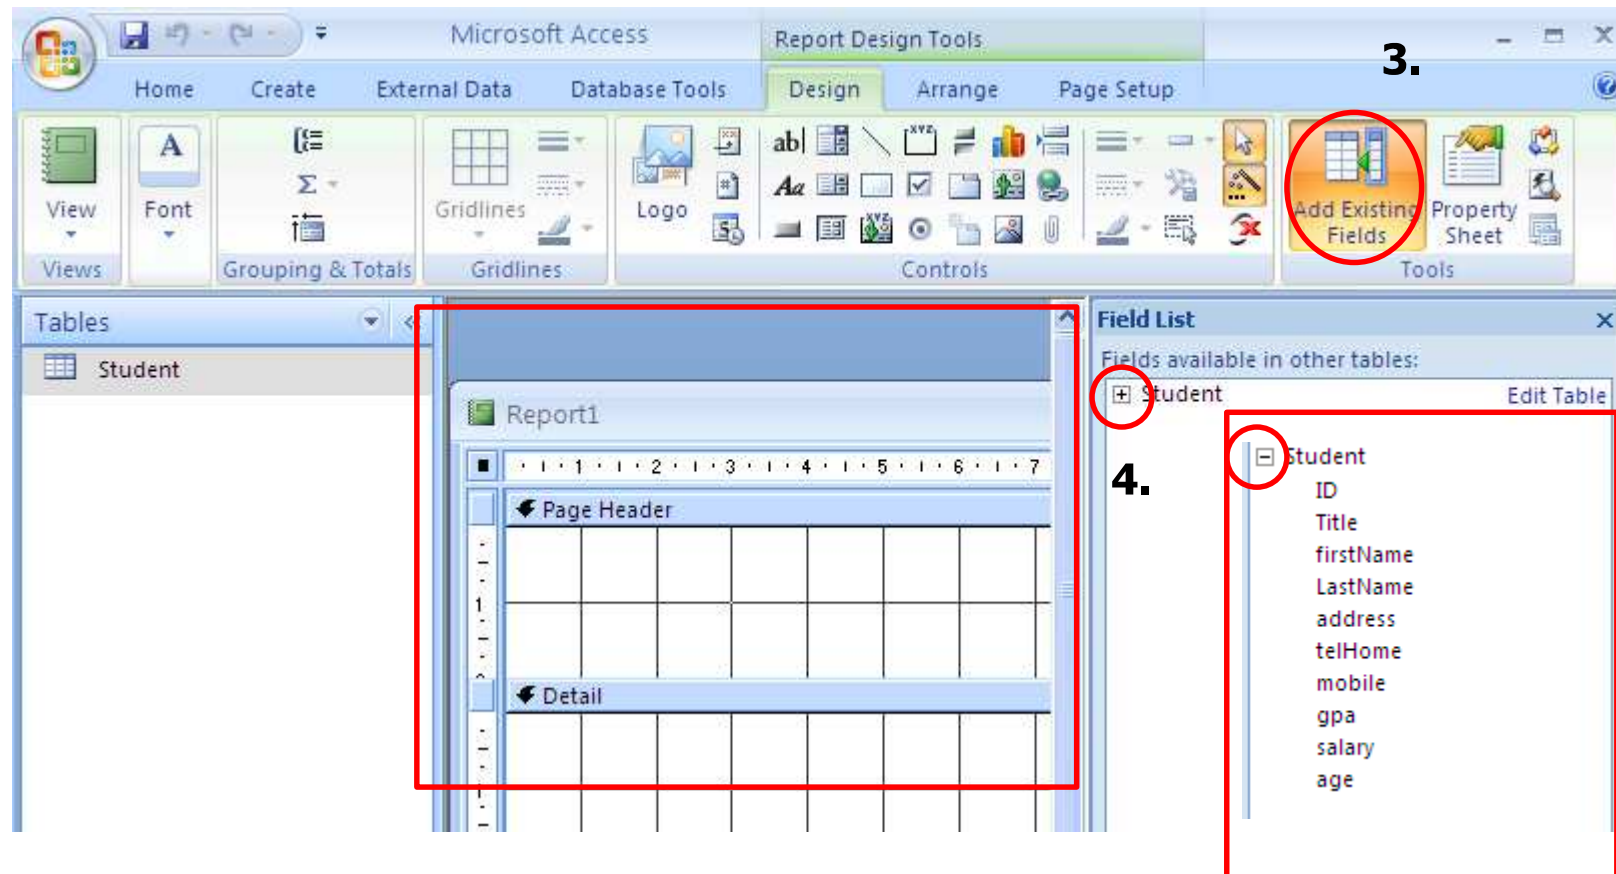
Microsoft Access
Report Design Tools
3.
Home Create External Data Database Tools Design Arrange Page Setup

View
Views
Font
Grouping & Totals
Gridlines
Gridlines
Logo
Controls
Add Existing Fields
Property Sheet
Tools

Tables
Student

Report1
1 2 3 4 5 6 7
Page Header
Detail

Field List
Fields available in other tables:
Student
Edit Table
4.
Student
ID
Title
firstName
LastName
address
telHome
mobile
gpa
salary
age